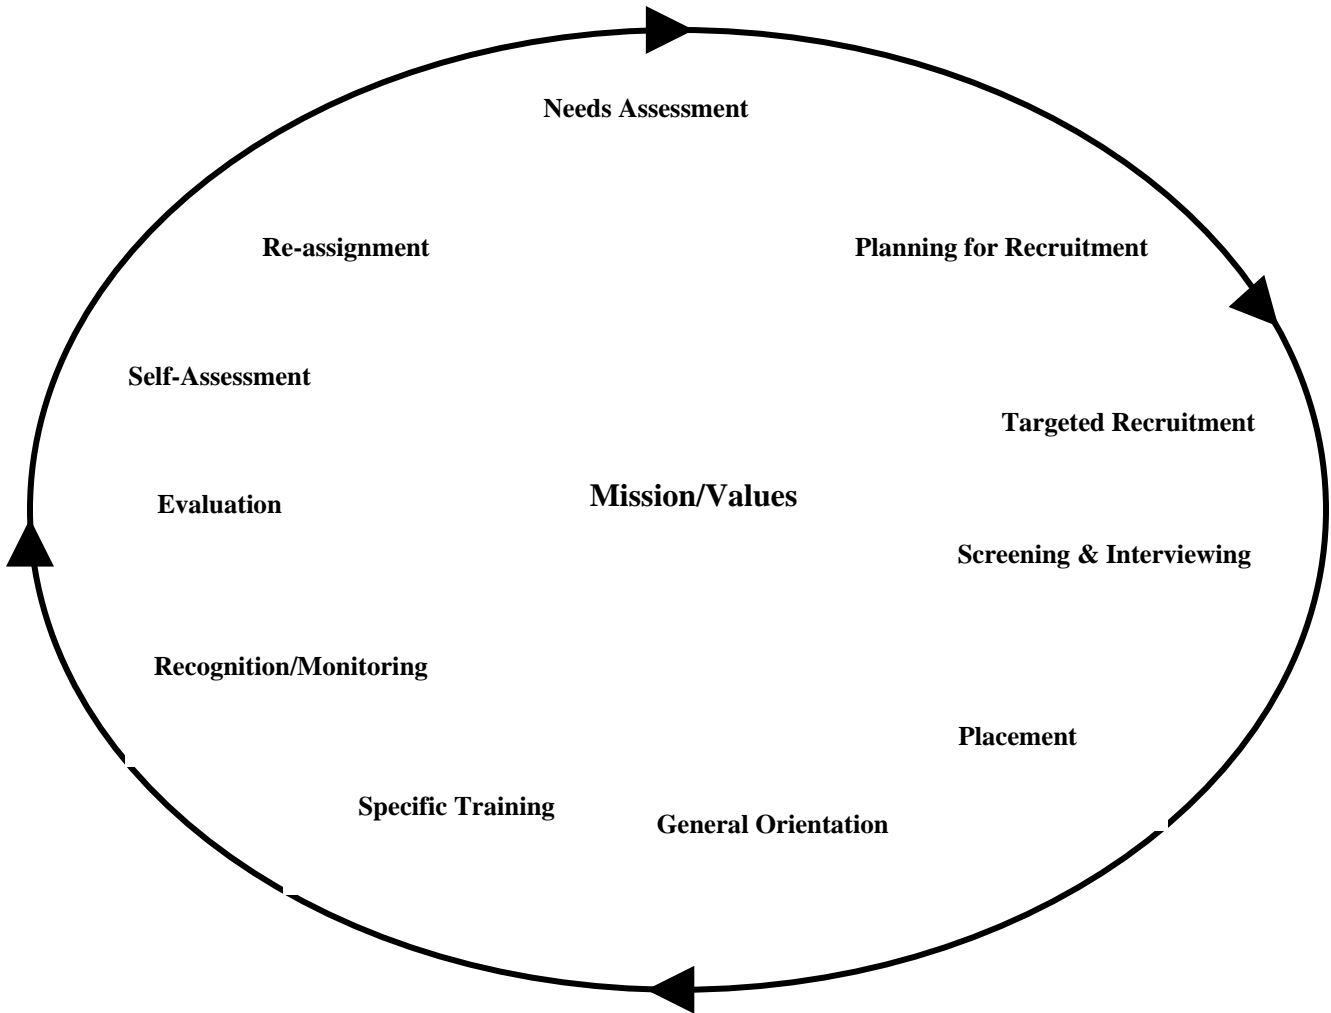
Needs Assessment

Re-assignment

Planning for Recruitment

Self-Assessment

Targeted Recruitment

Evaluation

Mission/Values

Screening & Interviewing

Recognition/Monitoring

Placement

Specific Training

General Orientation